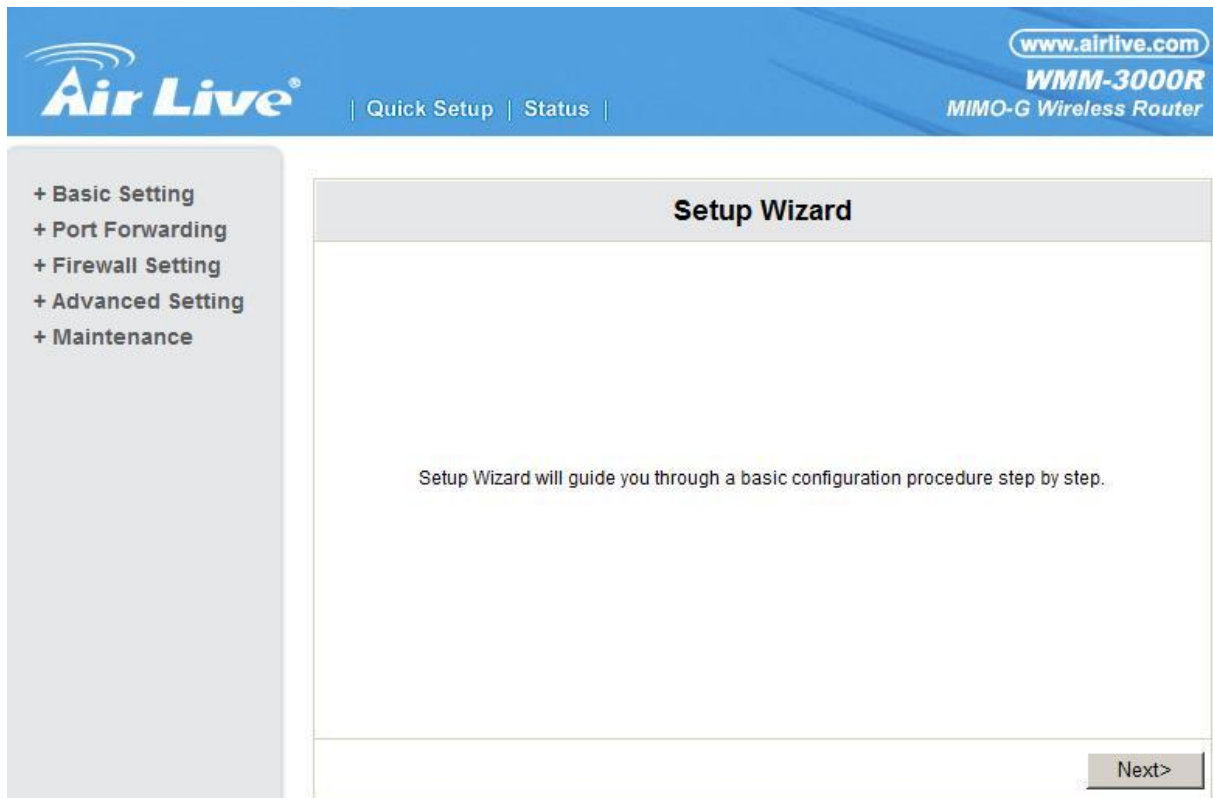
Air Live®

| Quick Setup | Status |

www.airlive.com
WMM-3000R
MIMO-G Wireless Router

+ Basic Setting
+ Port Forwarding
+ Firewall Setting
+ Advanced Setting
+ Maintenance

Setup Wizard

Setup Wizard will guide you through a basic configuration procedure step by step.

Next>